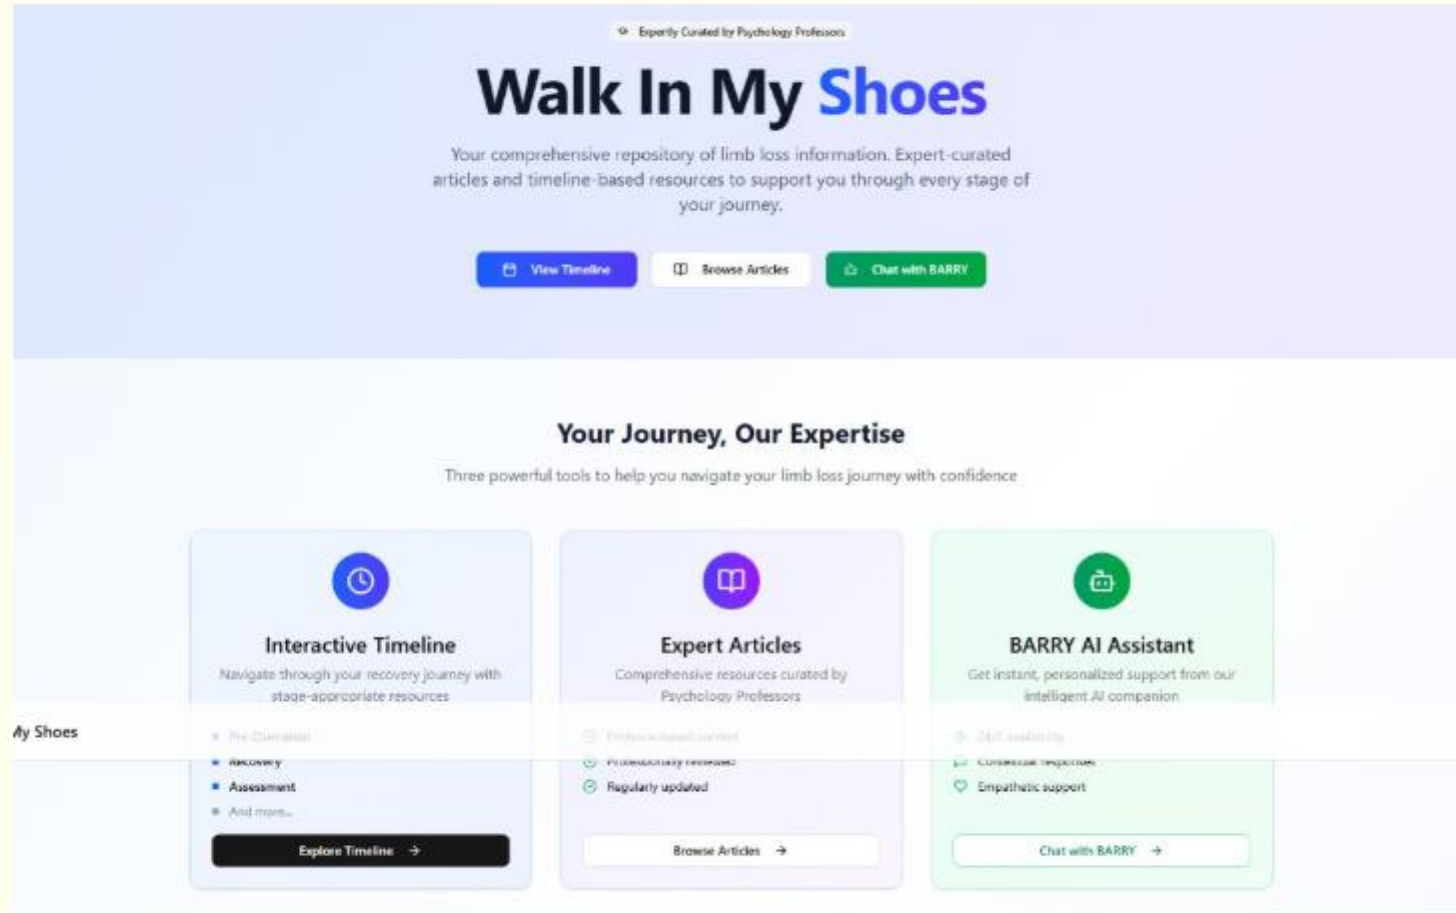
Expertly Curated by Psychology Professors

Walk In My Shoes

Your comprehensive repository of limb loss information. Expert-curated articles and timeline-based resources to support you through every stage of your journey.

View Timeline Browse Articles Chat with BARRY

Your Journey, Our Expertise

Three powerful tools to help you navigate your limb loss journey with confidence

Interactive Timeline

Navigate through your recovery journey with stage-appropriate resources

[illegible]
Recovery
Assessment
And more...

Explore Timeline →

Expert Articles

Comprehensive resources curated by Psychology Professors

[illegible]
Professionally reviewed
Regularly updated

Browse Articles →

BARRY AI Assistant

Get instant, personalized support from our intelligent AI companion

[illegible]
Contextual responses
Empathetic support

Chat with BARRY →

My Shoes